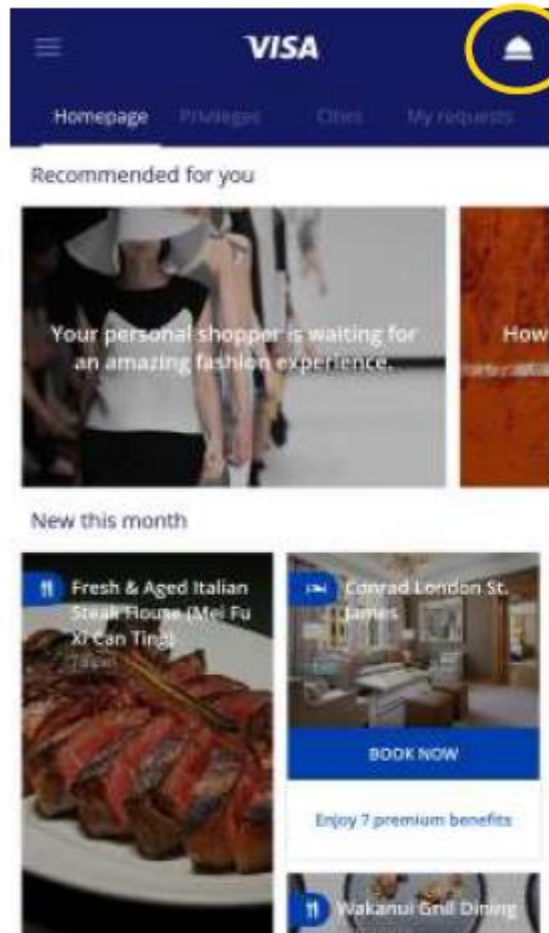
VISA

Homepage Privileges Cities My requests

Recommended for you

Your personal shopper is waiting for an amazing fashion experience.

How

New this month

Fresh & Aged Italian Steak House (Mei Fu Xi Can Ting)

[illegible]

Conrad London St. James

BOOK NOW

Enjoy 7 premium benefits

Wakanui Grill Dining